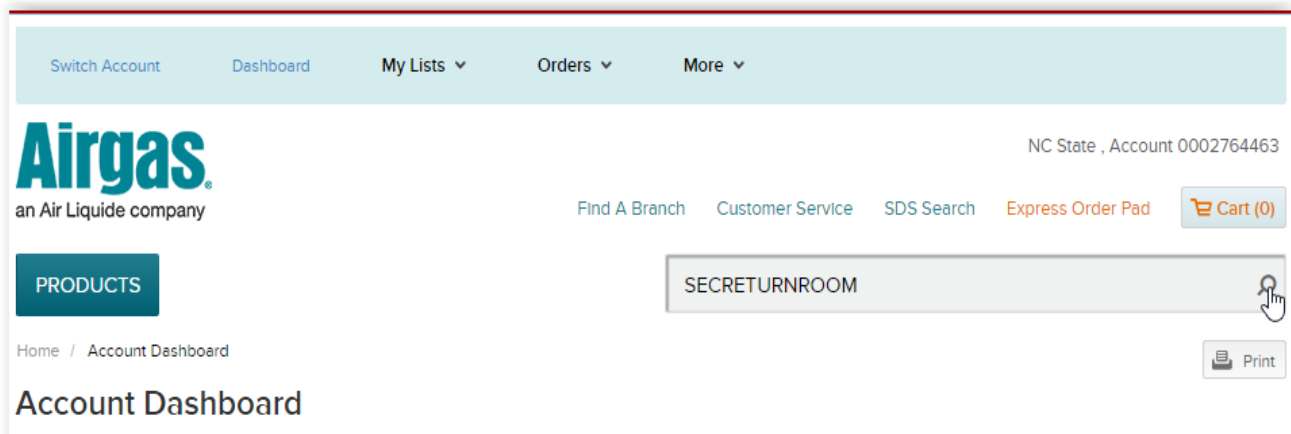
Switch Account Dashboard My Lists Orders More

Airgas.
an Air Liquide company

NC State , Account 0002764463

Find A Branch Customer Service SDS Search Express Order Pad Cart (0)

PRODUCTS

SECRETURNROOM

Home / Account Dashboard

Print

Account Dashboard